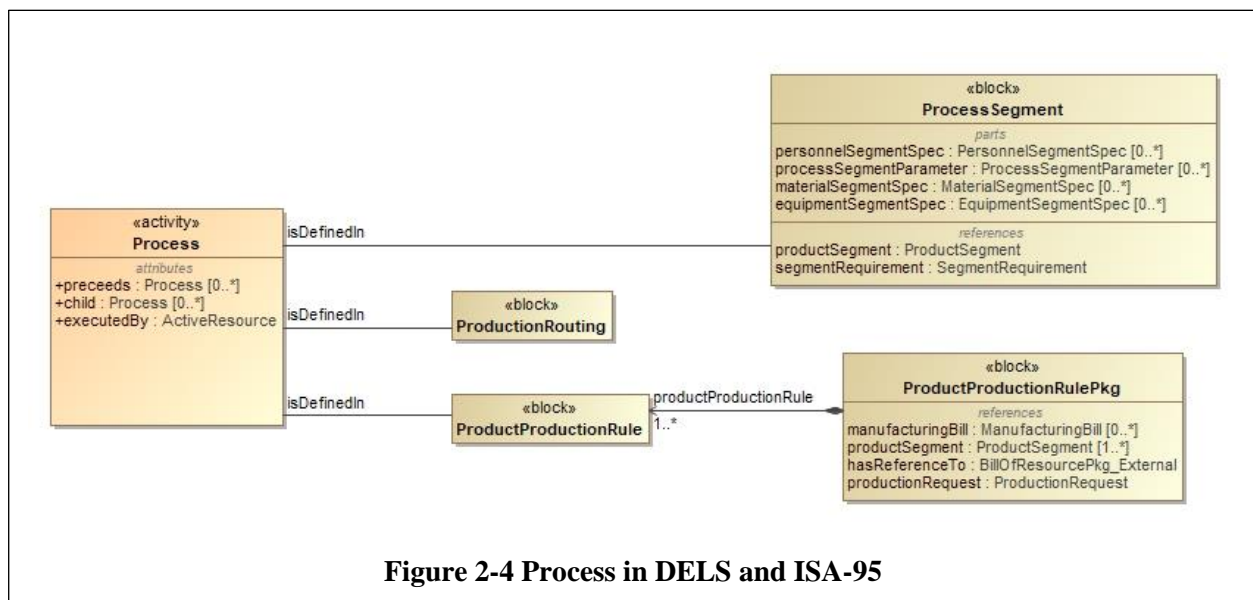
«block»
ProcessSegment
parts
personnelSegmentSpec : PersonnelSegmentSpec [0..*]
processSegmentParameter : ProcessSegmentParameter [0..*]
materialSegmentSpec : MaterialSegmentSpec [0..*]
equipmentSegmentSpec : EquipmentSegmentSpec [0..*]
references
productSegment : ProductSegment
segmentRequirement : SegmentRequirement

«activity»
Process
attributes
+preceeds : Process [0..*]
+child : Process [0..*]
+executedBy : ActiveResource

isDefinedIn

isDefinedIn

«block»
ProductionRouting

isDefinedIn

«block»
ProductProductionRule

productProductionRule
1..*

«block»
ProductProductionRulePkg
references
manufacturingBill : ManufacturingBill [0..*]
productSegment : ProductSegment [1..*]
hasReferenceTo : BillOfResourcePkg_External
productionRequest : ProductionRequest

Figure 2-4 Process in DELS and ISA-95